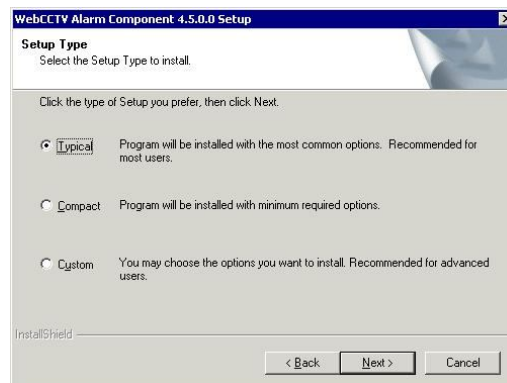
WebCCTV Alarm Component 4.5.0.0 Setup

Setup Type
Select the Setup Type to install.

Click the type of Setup you prefer, then click Next.

Typical Program will be installed with the most common options. Recommended for most users.

Compact Program will be installed with minimum required options.

Custom You may choose the options you want to install. Recommended for advanced users.

InstallShield

< Back Next > Cancel